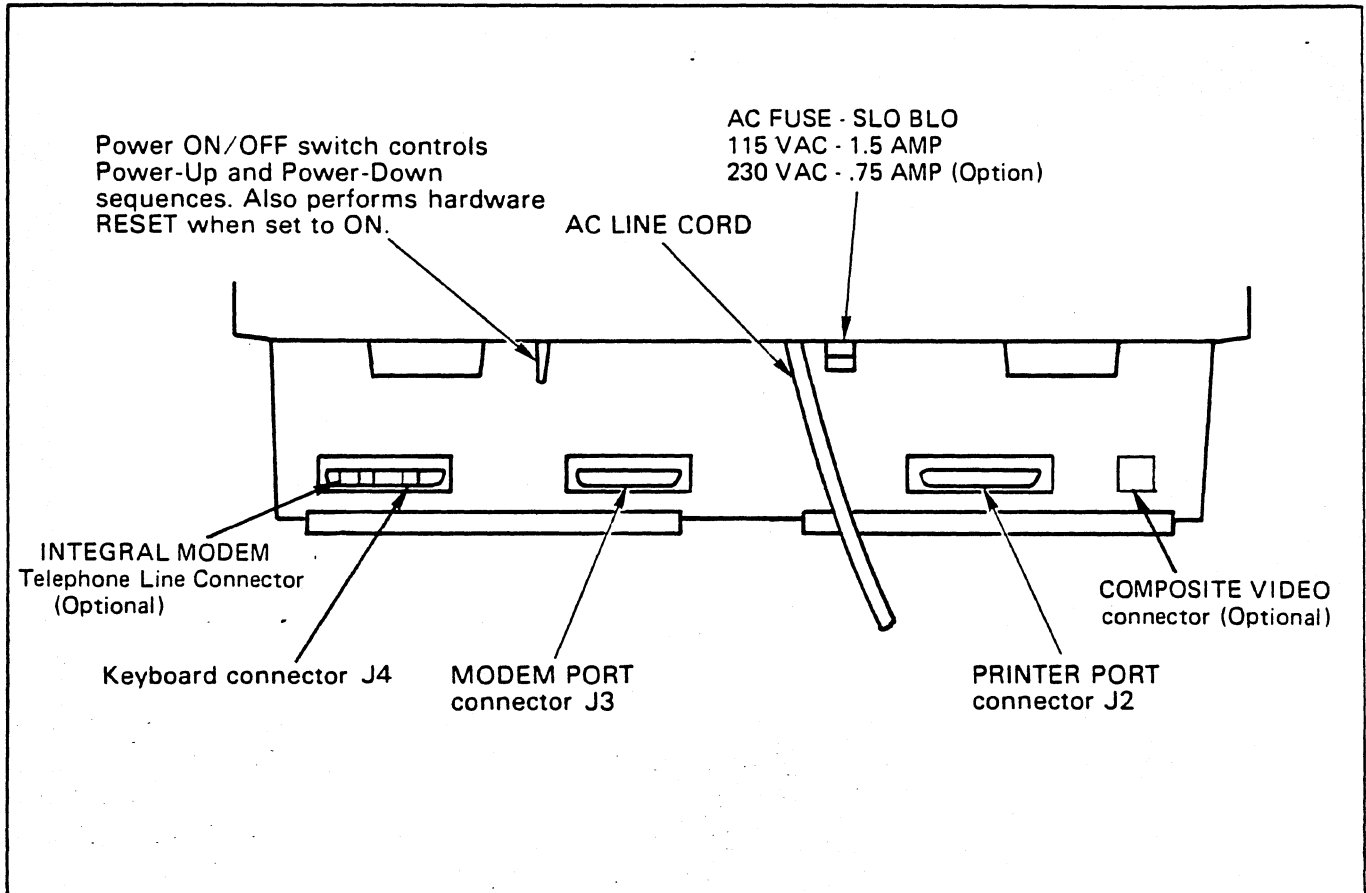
Power ON/OFF switch controls Power-Up and Power-Down sequences. Also performs hardware RESET when set to ON.

AC FUSE - SLO BLO
115 VAC - 1.5 AMP
230 VAC - .75 AMP (Option)

AC LINE CORD

INTEGRAL MODEM
Telephone Line Connector
(Optional)

Keyboard connector J4

MODEM PORT
connector J3

PRINTER PORT
connector J2

COMPOSITE VIDEO
connector (Optional)